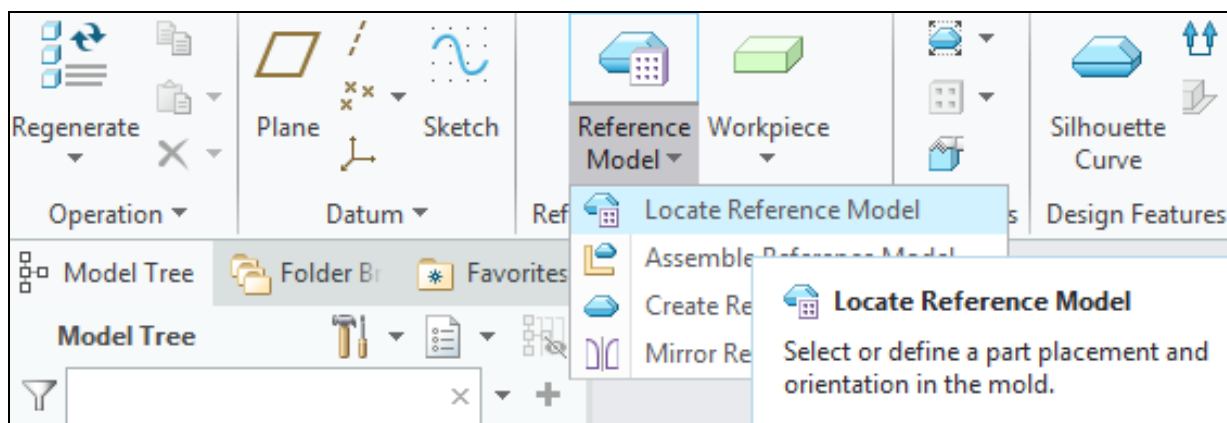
Regenerate

Plane

Sketch

Reference Model

Workpiece

Silhouette Curve

Operation

Datum

Ref

s

Design Features

Locate Reference Model

Assemble Reference Model

Create Re

Mirror Re

Model Tree

Folder Br

Favorites

Model Tree

Locate Reference Model

Select or define a part placement and orientation in the mold.